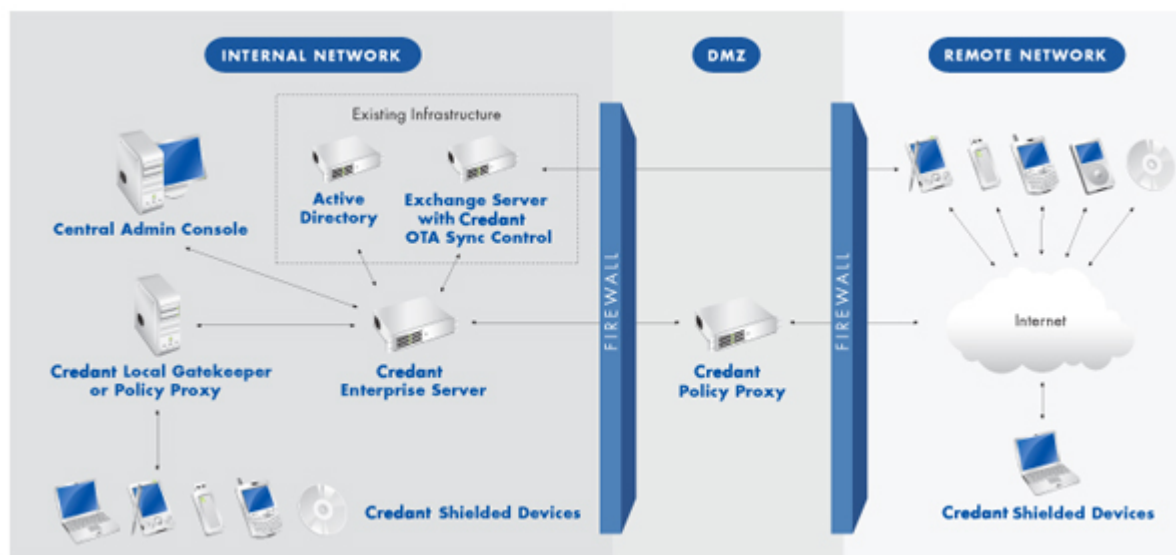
INTERNAL NETWORK

DMZ

REMOTE NETWORK

Existing Infrastructure

Active Directory

Exchange Server with Credant OTA Sync Control

Central Admin Console

Credant Local Gatekeeper or Policy Proxy

Credant Enterprise Server

FIREWALL

Credant Policy Proxy

FIREWALL

Internet

Credant Shielded Devices

Credant Shielded Devices